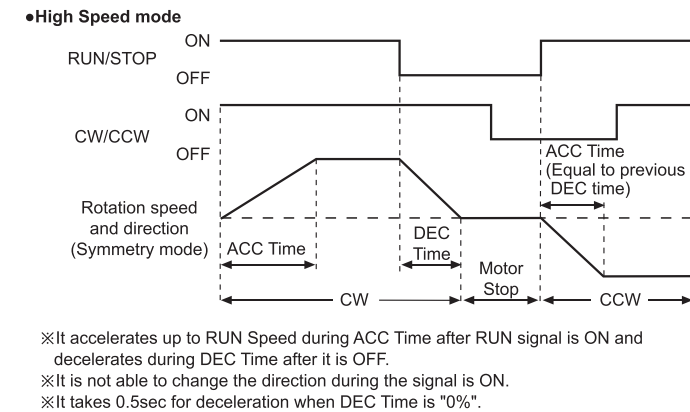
●High Speed mode

RUN/STOP ON OFF

CW/CCW ON OFF

Rotation speed and direction (Symmetry mode)

ACC Time

DEC Time

ACC Time (Equal to previous DEC time)

Motor Stop

CW

CCW

※It accelerates up to RUN Speed during ACC Time after RUN signal is ON and decelerates during DEC Time after it is OFF.
※It is not able to change the direction during the signal is ON.
※It takes 0.5sec for deceleration when DEC Time is "0%".